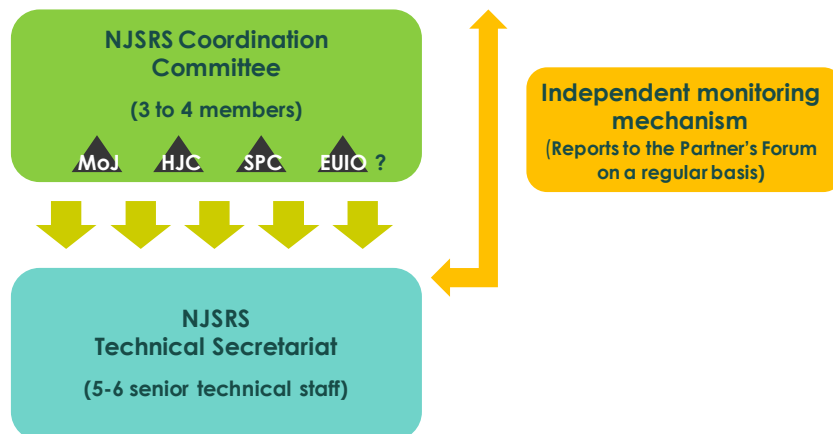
NJSRS Coordination Committee

(3 to 4 members)

MoJ HJC SPC EUIO ?

Independent monitoring mechanism

(Reports to the Partner's Forum on a regular basis)

NJSRS Technical Secretariat

(5-6 senior technical staff)